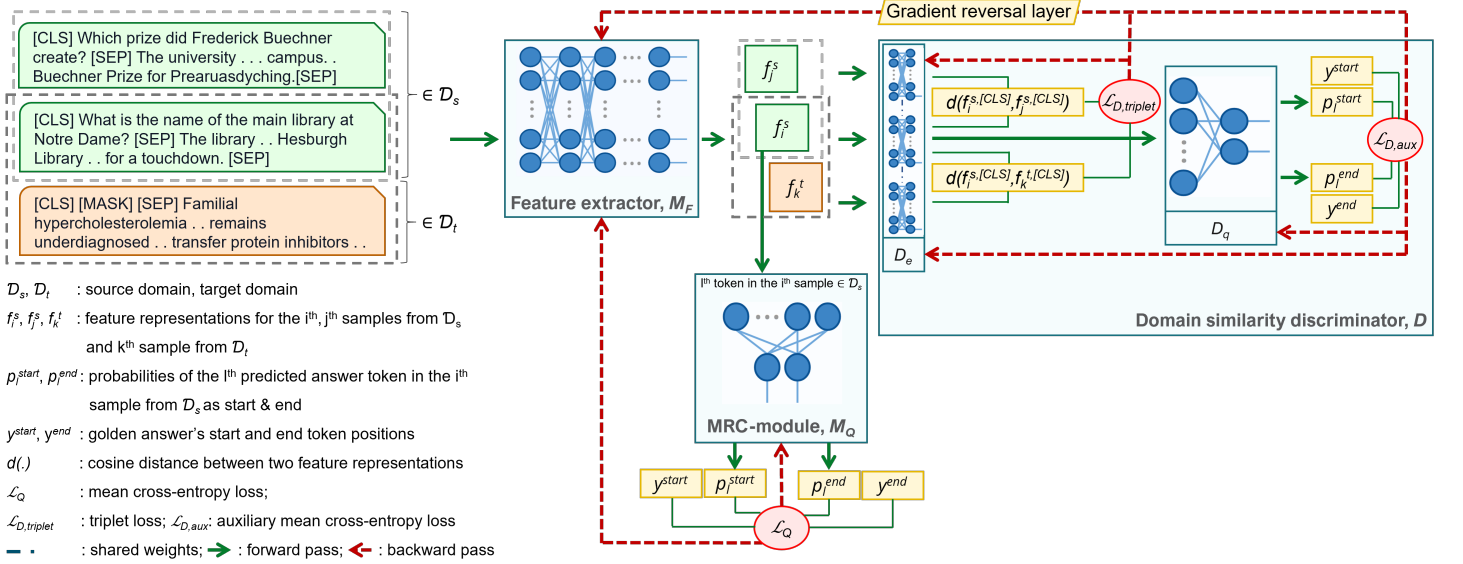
[CLS] Which prize did Frederick Buechner create? [SEP] The university . . . campus. . Buechner Prize for Prearuasdyching.[SEP]

[CLS] What is the name of the main library at Notre Dame? [SEP] The library . . Hesburgh Library . . for a touchdown. [SEP]

$\in \mathcal{D}_s$

[CLS] [MASK] [SEP] Familial hypercholesterolemia . . remains underdiagnosed . . transfer protein inhibitors . .

$\in \mathcal{D}_t$

$\mathcal{D}_s$, $\mathcal{D}_t$ : source domain, target domain

$f_i^s$, $f_j^s$, $f_k^t$ : feature representations for the i$^{th}$, j$^{th}$ samples from $\mathcal{D}_s$ and k$^{th}$ sample from $\mathcal{D}_t$

$p_l^{start}$, $p_l^{end}$ : probabilities of the l$^{th}$ predicted answer token in the i$^{th}$ sample from $\mathcal{D}_s$ as start & end

$y^{start}$, $y^{end}$ : golden answer's start and end token positions

$d(.)$ : cosine distance between two feature representations

$\mathcal{L}_Q$ : mean cross-entropy loss;

$\mathcal{L}_{D,triplet}$ : triplet loss; $\mathcal{L}_{D,aux}$: auxiliary mean cross-entropy loss

: shared weights; : forward pass; : backward pass

Gradient reversal layer

Feature extractor, $M_F$

$f_j^s$

$f_i^s$

$f_k^t$

l$^{th}$ token in the i$^{th}$ sample $\in \mathcal{D}_s$

MRC-module, $M_Q$

$y^{start}$ $p_l^{start}$ $p_l^{end}$ $y^{end}$

$\mathcal{L}_Q$

$d(f_i^{s,[CLS]}, f_j^{s,[CLS]})$

$d(f_i^{s,[CLS]}, f_k^{t,[CLS]})$

$\mathcal{L}_{D,triplet}$

$D_e$

$D_q$

$y^{start}$

$p_l^{start}$

$\mathcal{L}_{D,aux}$

$p_l^{end}$

$y^{end}$

Domain similarity discriminator, $D$